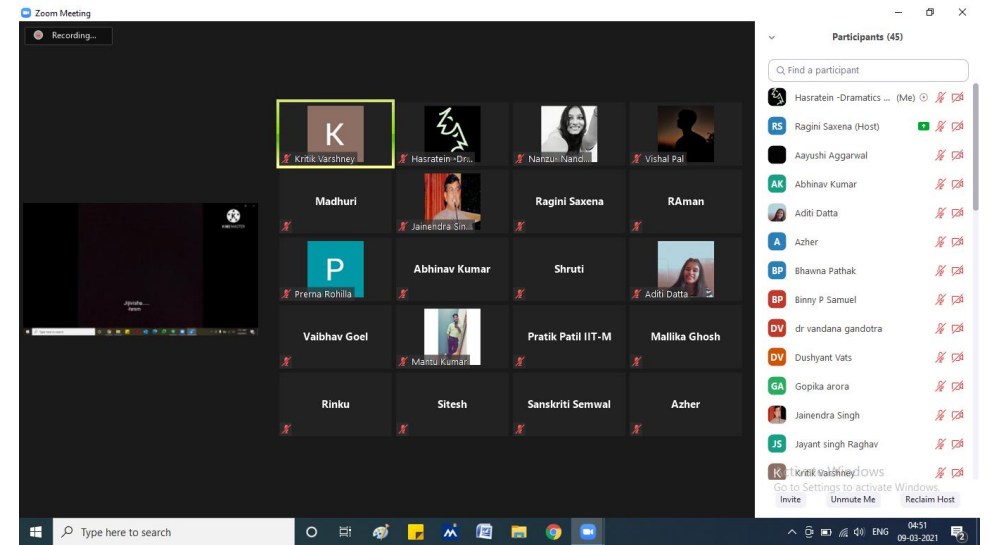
Zoom Meeting

Recording...

K
Kritik Varshney

Hasratein -Dri...

Nanzu Nand...

Vishal Pal

Madhuri

Jainendra Sin...

Ragini Saxena

RAman

P
Prerna Rohilla

Abhinav Kumar

Shruti

Aditi Datta

Vaibhav Goel

Mantu Kumar

Pratik Patil IIT-M

Mallika Ghosh

Rinku

Sitesh

Sanskriti Semwal

Azher

Participants (45)

Find a participant

Hasratein -Dramatics ... (Me)

RS Ragini Saxena (Host)

Aayushi Aggarwal

AK Abhinav Kumar

Aditi Datta

A Azher

BP Bhawna Pathak

BP Binny P Samuel

DV dr vandana gandotra

DV Dushyant Vats

GA Gopika arora

Jainendra Singh

JS Jayant singh Raghav

K Kritik Varshney

Activate Windows
Go to Settings to activate Windows.

Invite

Unmute Me

Reclaim Host

Type here to search

ENG

04:51
09-03-2021